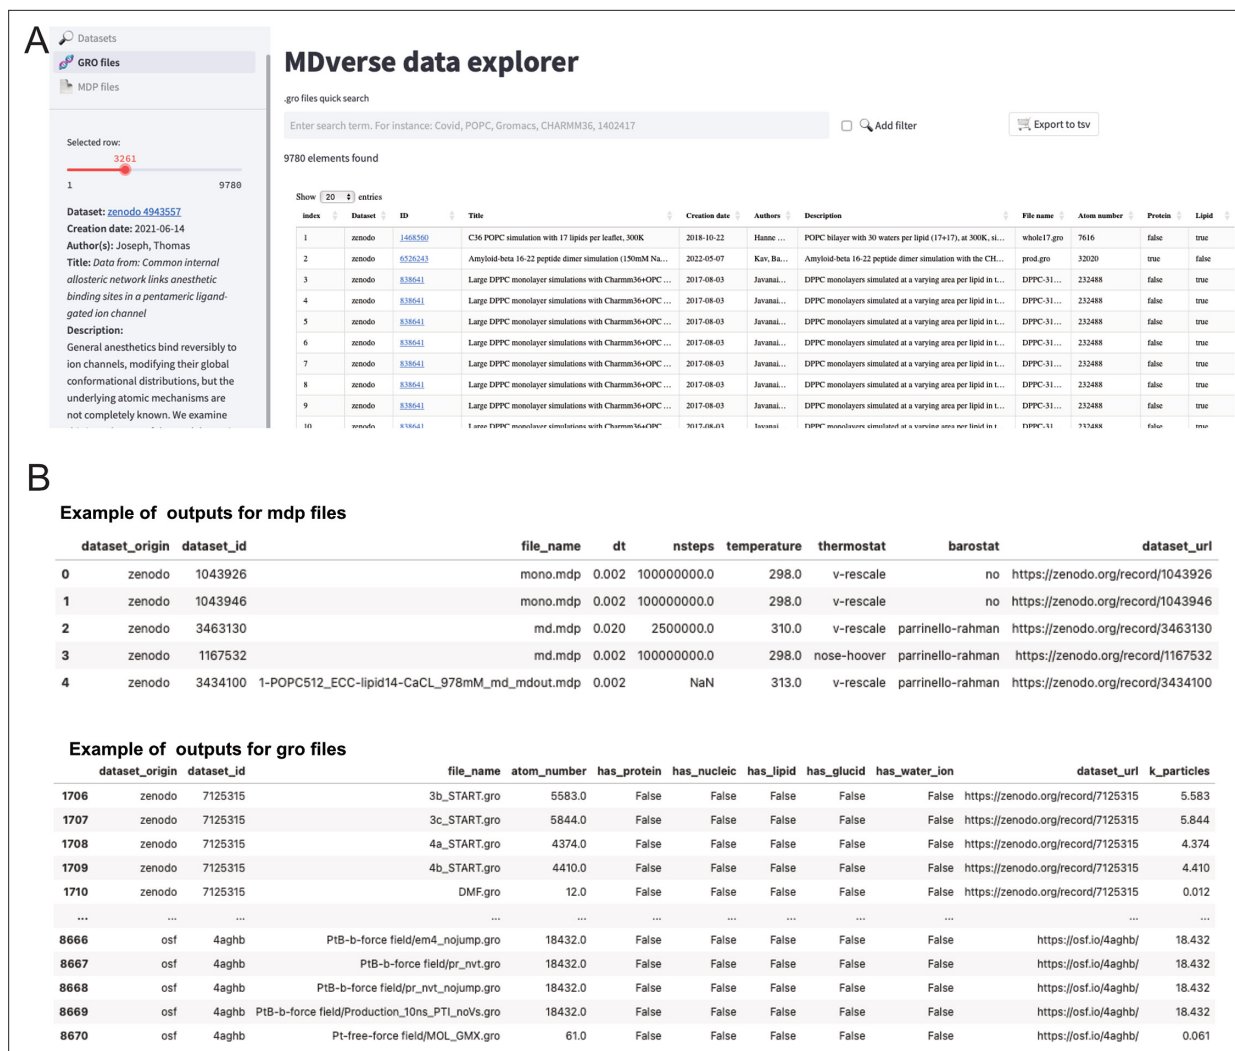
A

Datasets
GRO files
MDP files

Selected row:
3261
1 9780

Dataset: zenodo 4943557
Creation date: 2021-06-14
Author(s): Joseph, Thomas
Title: Data from: Common internal allosteric network links anesthetic binding sites in a pentameric ligand-gated ion channel
Description:
General anesthetics bind reversibly to ion channels, modifying their global conformational distributions, but the underlying atomic mechanisms are not completely known. We examine

MDverse data explorer

.gro files quick search

Enter search term. For instance: Covid, POPC, Gromacs, CHARMM36, 1402417

Add filter

Export to tsv

9780 elements found

Show 20 entries

| index | Dataset | ID | Title | Creation date | Authors | Description | File name | Atom number | Protein | Lipid |
|---|---|---|---|---|---|---|---|---|---|---|
| 1 | zenodo | 1468560 | C36 POPC simulation with 17 lipids per leaflet, 300K | 2018-10-22 | Hanne ... | POPC bilayer with 30 waters per lipid (17+17), at 300K, si... | whole17.gro | 7616 | false | true |
| 2 | zenodo | 6526243 | Amyloid-beta 16-22 peptide dimer simulation (150mM Na... | 2022-05-07 | Kav, Ba... | Amyloid-beta 16-22 peptide dimer simulation with the CH... | prod.gro | 32020 | true | false |
| 3 | zenodo | 838641 | Large DPPC monolayer simulations with Charmm36+OPC ... | 2017-08-03 | Javanai... | DPPC monolayers simulated at a varying area per lipid in t... | DPPC-31... | 232488 | false | true |
| 4 | zenodo | 838641 | Large DPPC monolayer simulations with Charmm36+OPC ... | 2017-08-03 | Javanai... | DPPC monolayers simulated at a varying area per lipid in t... | DPPC-31... | 232488 | false | true |
| 5 | zenodo | 838641 | Large DPPC monolayer simulations with Charmm36+OPC ... | 2017-08-03 | Javanai... | DPPC monolayers simulated at a varying area per lipid in t... | DPPC-31... | 232488 | false | true |
| 6 | zenodo | 838641 | Large DPPC monolayer simulations with Charmm36+OPC ... | 2017-08-03 | Javanai... | DPPC monolayers simulated at a varying area per lipid in t... | DPPC-31... | 232488 | false | true |
| 7 | zenodo | 838641 | Large DPPC monolayer simulations with Charmm36+OPC ... | 2017-08-03 | Javanai... | DPPC monolayers simulated at a varying area per lipid in t... | DPPC-31... | 232488 | false | true |
| 8 | zenodo | 838641 | Large DPPC monolayer simulations with Charmm36+OPC ... | 2017-08-03 | Javanai... | DPPC monolayers simulated at a varying area per lipid in t... | DPPC-31... | 232488 | false | true |
| 9 | zenodo | 838641 | Large DPPC monolayer simulations with Charmm36+OPC ... | 2017-08-03 | Javanai... | DPPC monolayers simulated at a varying area per lipid in t... | DPPC-31... | 232488 | false | true |
| 10 | zenodo | 838641 | Large DPPC monolayer simulations with Charmm36+OPC | 2017-08-03 | Javanai | DPPC monolayers simulated at a varying area per lipid in t | DPPC-31 | 232488 | false | true |

B

Example of outputs for mdp files

| | dataset_origin | dataset_id | file_name | dt | nsteps | temperature | thermostat | barostat | dataset_url |
|---|---|---|---|---|---|---|---|---|---|
| 0 | zenodo | 1043926 | mono.mdp | 0.002 | 100000000.0 | 298.0 | v-rescale | no | https://zenodo.org/record/1043926 |
| 1 | zenodo | 1043946 | mono.mdp | 0.002 | 100000000.0 | 298.0 | v-rescale | no | https://zenodo.org/record/1043946 |
| 2 | zenodo | 3463130 | md.mdp | 0.020 | 2500000.0 | 310.0 | v-rescale | parrinello-rahman | https://zenodo.org/record/3463130 |
| 3 | zenodo | 1167532 | md.mdp | 0.002 | 100000000.0 | 298.0 | nose-hoover | parrinello-rahman | https://zenodo.org/record/1167532 |
| 4 | zenodo | 3434100 | 1-POPC512_ECC-lipid14-CaCL_978mM_md_mdout.mdp | 0.002 | NaN | 313.0 | v-rescale | parrinello-rahman | https://zenodo.org/record/3434100 |

Example of outputs for gro files

| | dataset_origin | dataset_id | file_name | atom_number | has_protein | has_nucleic | has_lipid | has_glucid | has_water_ion | dataset_url | k_particles |
|---|---|---|---|---|---|---|---|---|---|---|---|
| 1706 | zenodo | 7125315 | 3b_START.gro | 5583.0 | False | False | False | False | False | https://zenodo.org/record/7125315 | 5.583 |
| 1707 | zenodo | 7125315 | 3c_START.gro | 5844.0 | False | False | False | False | False | https://zenodo.org/record/7125315 | 5.844 |
| 1708 | zenodo | 7125315 | 4a_START.gro | 4374.0 | False | False | False | False | False | https://zenodo.org/record/7125315 | 4.374 |
| 1709 | zenodo | 7125315 | 4b_START.gro | 4410.0 | False | False | False | False | False | https://zenodo.org/record/7125315 | 4.410 |
| 1710 | zenodo | 7125315 | DMF.gro | 12.0 | False | False | False | False | False | https://zenodo.org/record/7125315 | 0.012 |
| ... | ... | ... | ... | ... | ... | ... | ... | ... | ... | ... | ... |
| 8666 | osf | 4aghb | PtB-b-force field/em4_nojump.gro | 18432.0 | False | False | False | False | False | https://osf.io/4aghb/ | 18.432 |
| 8667 | osf | 4aghb | PtB-b-force field/pr_nvt.gro | 18432.0 | False | False | False | False | False | https://osf.io/4aghb/ | 18.432 |
| 8668 | osf | 4aghb | PtB-b-force field/pr_nvt_nojump.gro | 18432.0 | False | False | False | False | False | https://osf.io/4aghb/ | 18.432 |
| 8669 | osf | 4aghb | PtB-b-force field/Production_10ns_PTI_noVs.gro | 18432.0 | False | False | False | False | False | https://osf.io/4aghb/ | 18.432 |
| 8670 | osf | 4aghb | Pt-free-force field/MOL_GMX.gro | 61.0 | False | False | False | False | False | https://osf.io/4aghb/ | 0.061 |